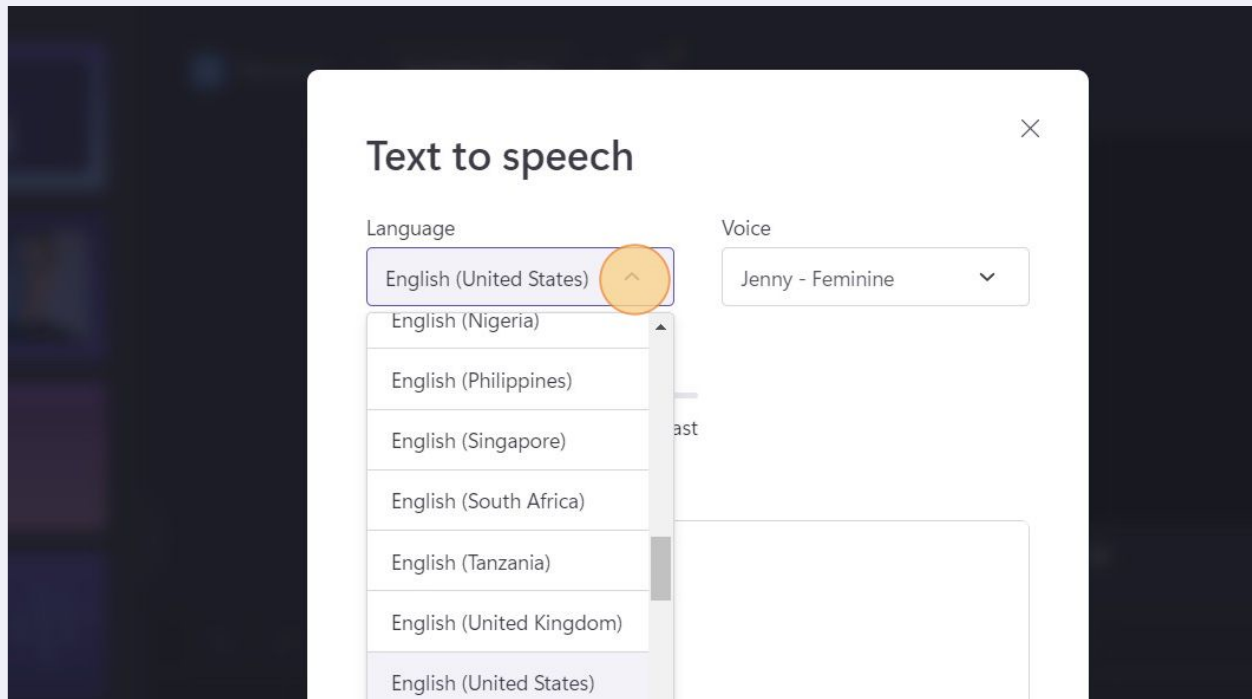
Text to speech

Language

English (United States)

Voice

Jenny - Feminine

English (Nigeria)

English (Philippines)

English (Singapore)

English (South Africa)

English (Tanzania)

English (United Kingdom)

English (United States)

ast